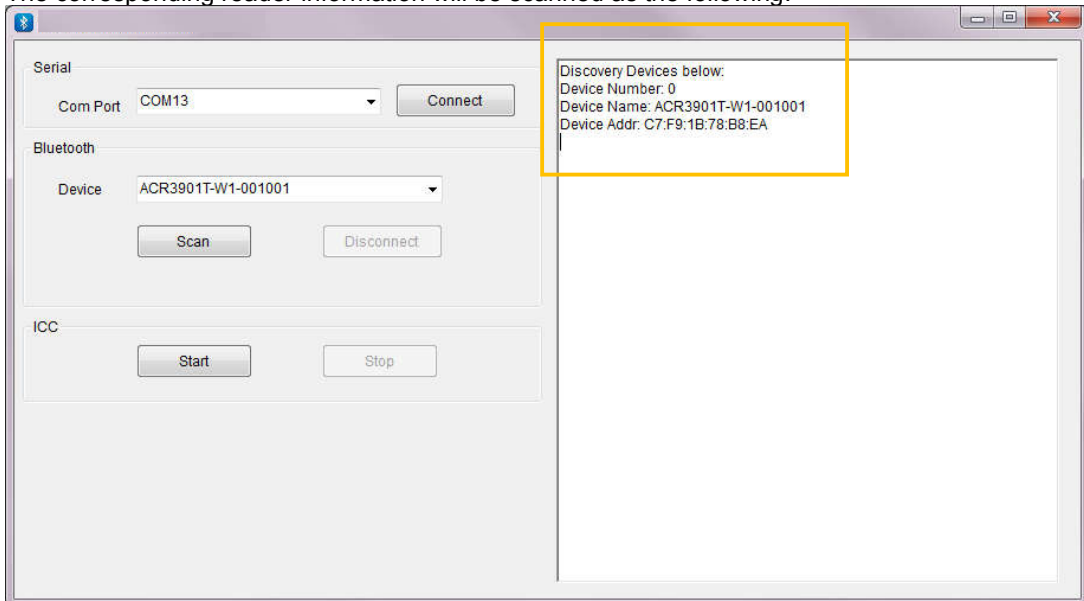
The corresponding reader information will be scanned as the following:

Serial

Com Port COM13

Connect

Bluetooth

Device ACR3901T-W1-001001

Scan

Disconnect

ICC

Start

Stop

Discovery Devices below:
Device Number: 0
Device Name: ACR3901T-W1-001001
Device Addr: C7:F9:1B:78:B8:EA